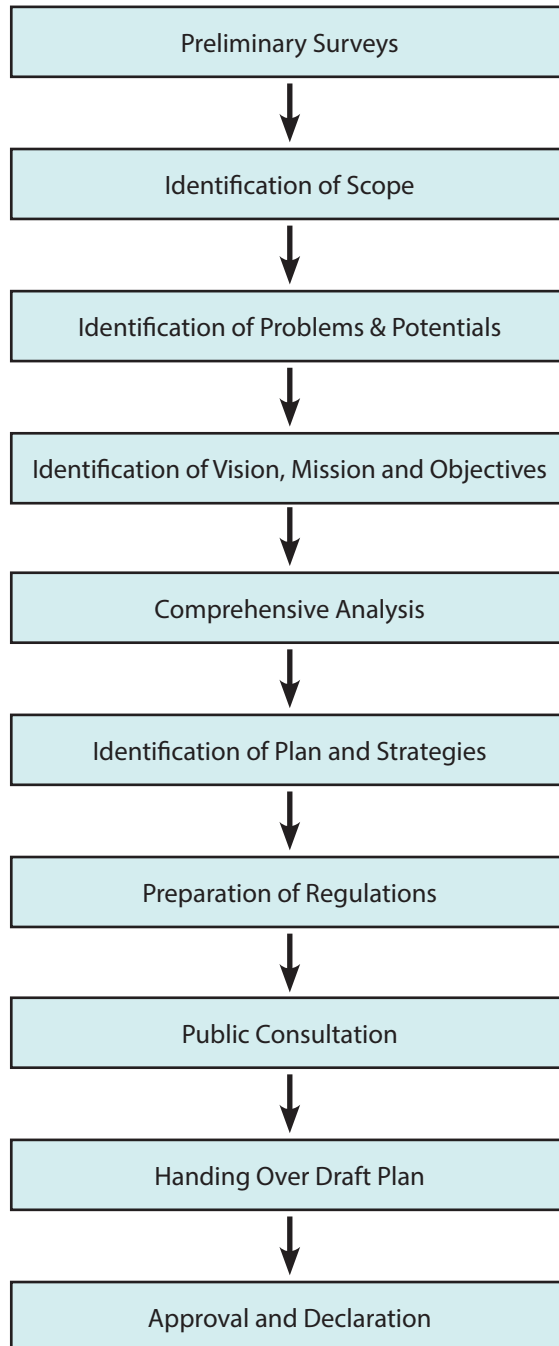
Preliminary Surveys

Identification of Scope

Identification of Problems & Potentials

Identification of Vision, Mission and Objectives

Comprehensive Analysis

Identification of Plan and Strategies

Preparation of Regulations

Public Consultation

Handing Over Draft Plan

Approval and Declaration